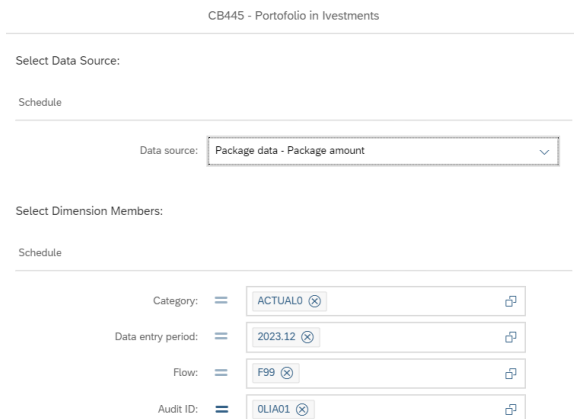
CB445 - Portofolio in Ivestments

Select Data Source:

Schedule

Data source: Package data - Package amount

Select Dimension Members:

Schedule

Category: = ACTUAL0

Data entry period: = 2023.12

Flow: = F99

Audit ID: = 0LIA01